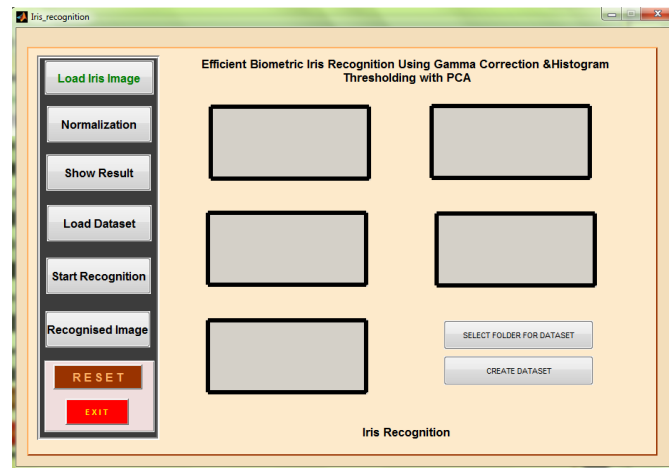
Iris_recognition

Load Iris Image

Normalization

Show Result

Load Dataset

Start Recognition

Recognised Image

RESET

EXIT

Efficient Biometric Iris Recognition Using Gamma Correction &Histogram Thresholding with PCA

SELECT FOLDER FOR DATASET

CREATE DATASET

Iris Recognition